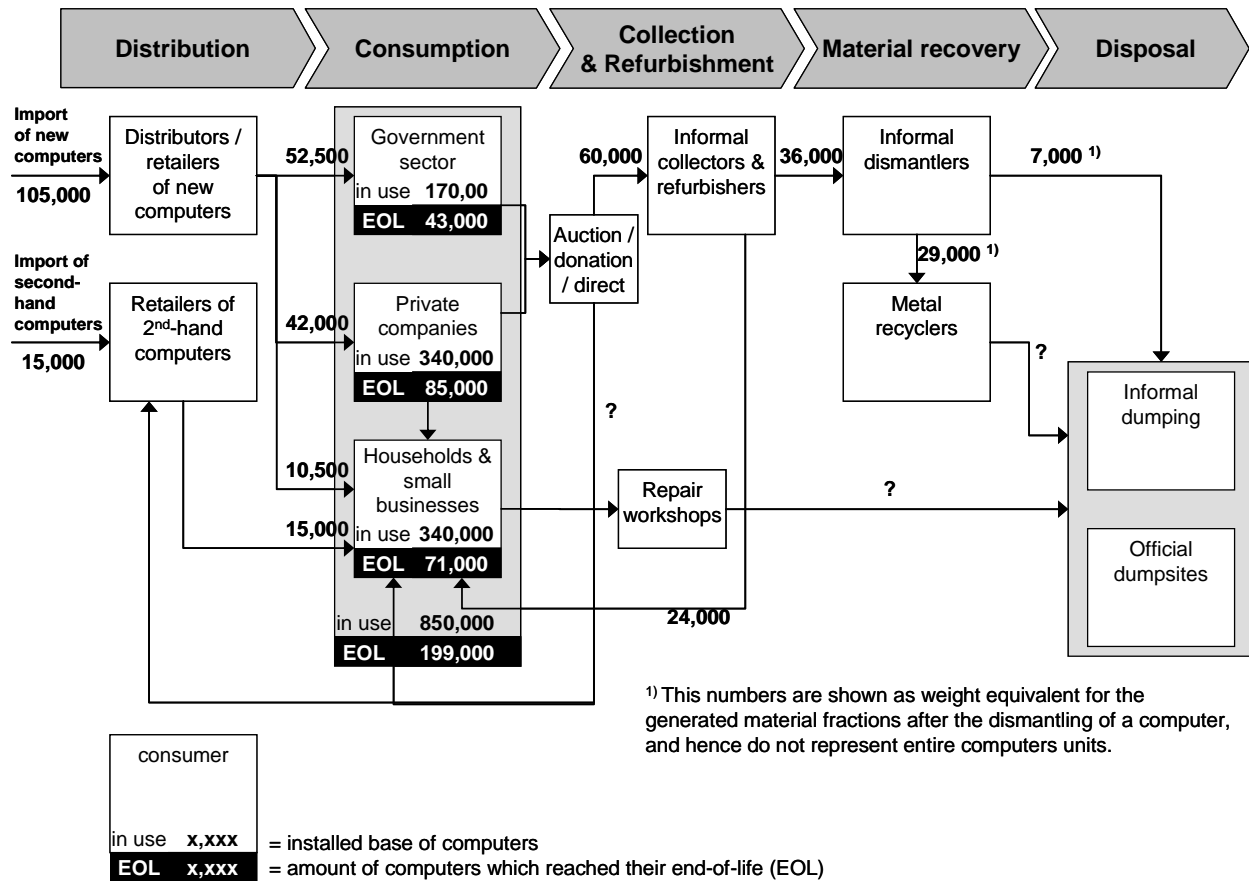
Distribution

Consumption

Collection & Refurbishment

Material recovery

Disposal

Import of new computers

105,000

Distributors / retailers of new computers

52,500

Government sector
in use 170,00
EOL 43,000

60,000

Informal collectors & refurbishers

36,000

Informal dismantlers

7,000 $^{1)}$

Auction / donation / direct

29,000 $^{1)}$

Import of second-hand computers

15,000

Retailers of 2$^{nd}$-hand computers

42,000

Private companies
in use 340,000
EOL 85,000

Metal recyclers

?

?

Informal dumping

10,500

Households & small businesses

15,000

in use 340,000
EOL 71,000

Repair workshops

?

Official dumpsites

in use 850,000
EOL 199,000

24,000

$^{1)}$ This numbers are shown as weight equivalent for the generated material fractions after the dismantling of a computer, and hence do not represent entire computers units.

consumer

in use x,xxx = installed base of computers
EOL x,xxx = amount of computers which reached their end-of-life (EOL)